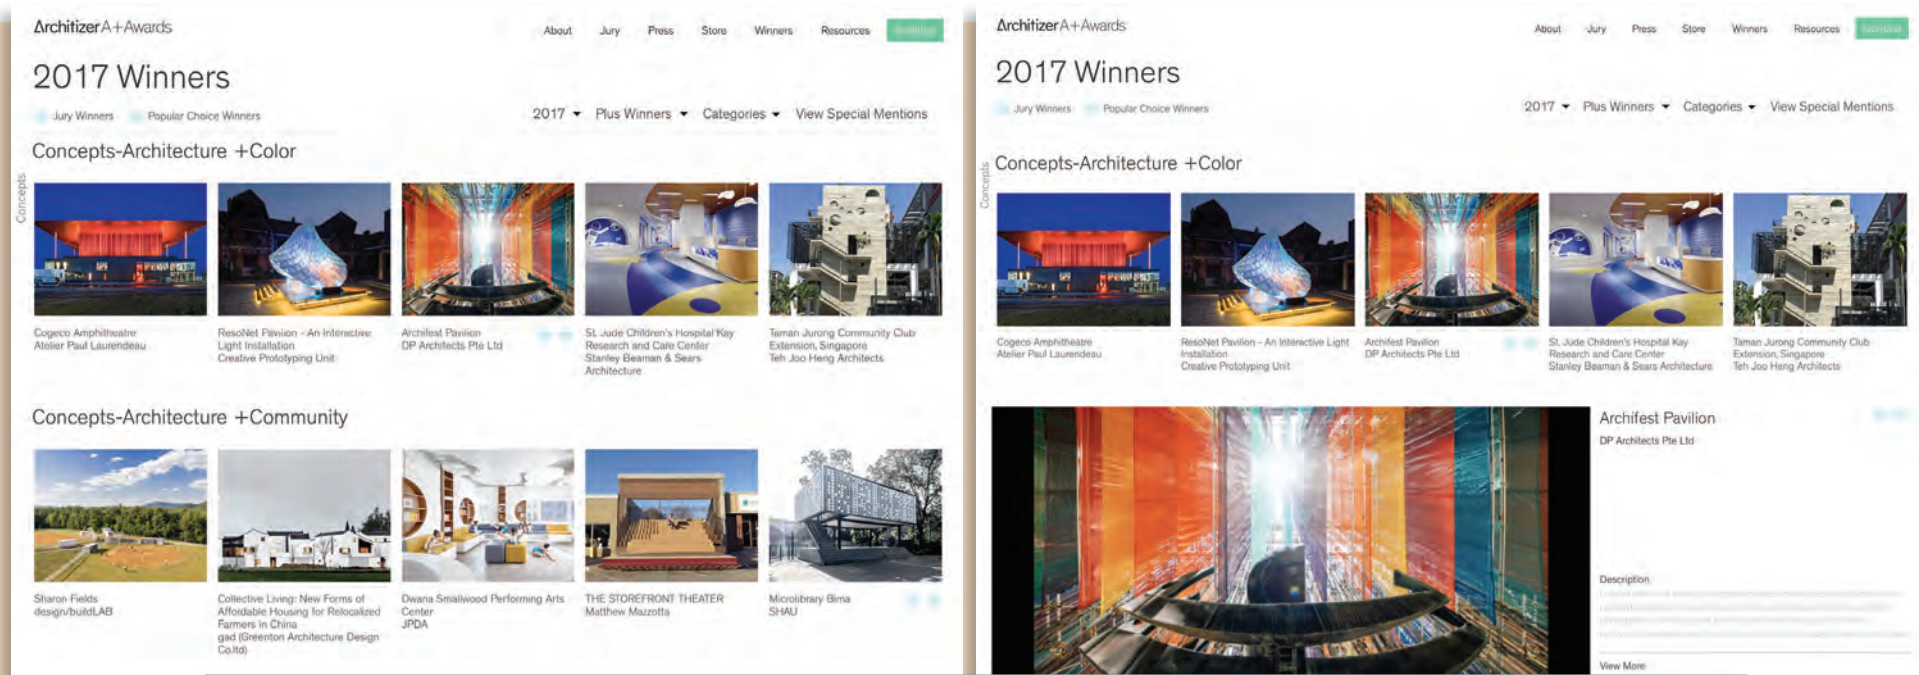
Architizer A+Awards

About Jury Press Store Winners Resources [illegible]

2017 Winners

Jury Winners Popular Choice Winners

2017 Plus Winners Categories View Special Mentions

Concepts-Architecture +Color

Concepts

Cogeco Amphitheatre
Atelier Paul Laurendeau

ResoNet Pavilion - An Interactive Light Installation
Creative Prototyping Unit

Archifest Pavilion
DP Architects Pte Ltd

St. Jude Children's Hospital Kay Research and Care Center
Stanley Beaman & Sears Architecture

Taman Jurong Community Club Extension, Singapore
Teh Joo Heng Architects

Concepts-Architecture +Community

Sharon Fields
design/buildLAB

Collective Living: New Forms of Affordable Housing for Relocalized Farmers in China
gad (Greenton Architecture Design Co.ltd)

Dwana Smallwood Performing Arts Center
JPDA

THE STOREFRONT THEATER
Matthew Mazzotta

Microlibrary Bima
SHAU

Architizer A+Awards

About Jury Press Store Winners Resources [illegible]

2017 Winners

Jury Winners Popular Choice Winners

2017 Plus Winners Categories View Special Mentions

Concepts

Concepts-Architecture +Color

Cogeco Amphitheatre
Atelier Paul Laurendeau

ResoNet Pavilion - An Interactive Light Installation
Creative Prototyping Unit

Archifest Pavilion
DP Architects Pte Ltd

St. Jude Children's Hospital Kay Research and Care Center
Stanley Beaman & Sears Architecture

Taman Jurong Community Club Extension, Singapore
Teh Joo Heng Architects

Archifest Pavilion
DP Architects Pte Ltd

Description
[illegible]

View More